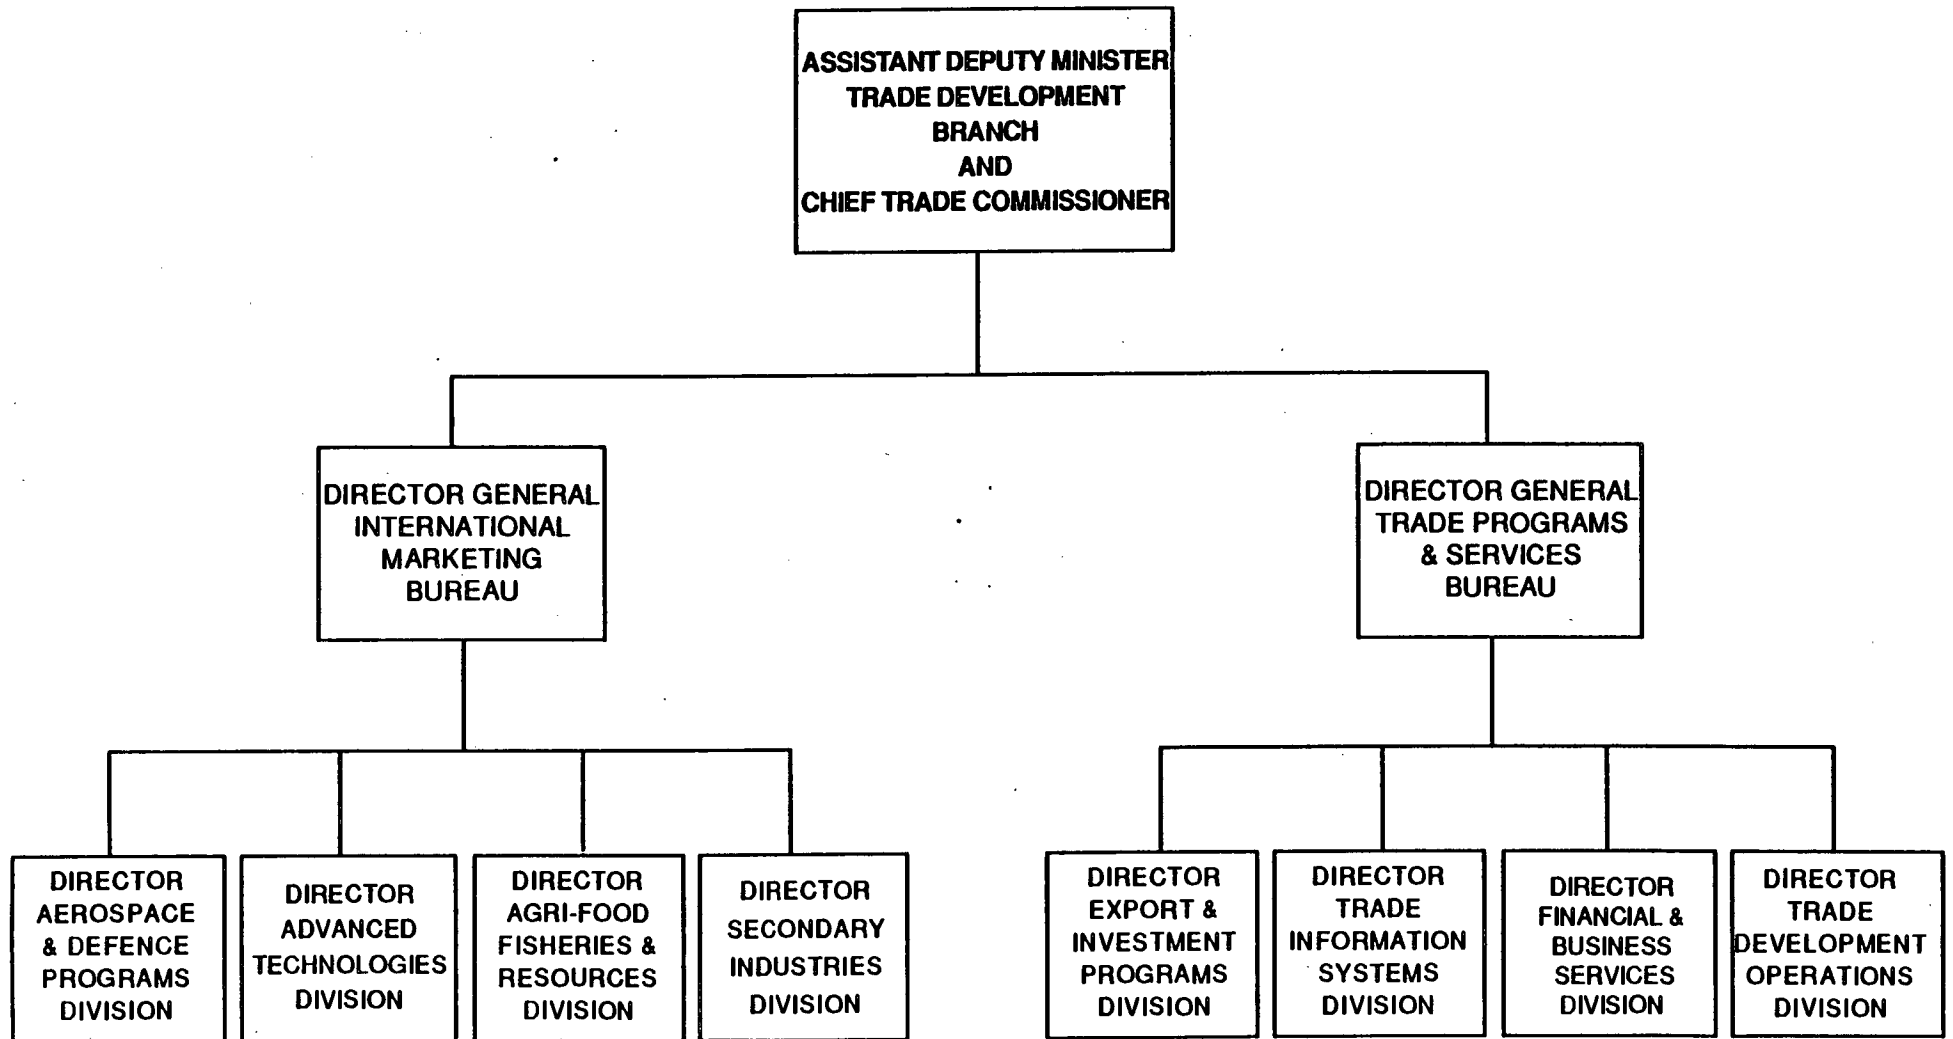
ASSISTANT DEPUTY MINISTER
TRADE DEVELOPMENT
BRANCH
AND
CHIEF TRADE COMMISSIONER

DIRECTOR GENERAL
INTERNATIONAL
MARKETING
BUREAU

DIRECTOR GENERAL
TRADE PROGRAMS
& SERVICES
BUREAU

DIRECTOR
AEROSPACE
& DEFENCE
PROGRAMS
DIVISION

DIRECTOR
ADVANCED
TECHNOLOGIES
DIVISION

DIRECTOR
AGRI-FOOD
FISHERIES &
RESOURCES
DIVISION

DIRECTOR
SECONDARY
INDUSTRIES
DIVISION

DIRECTOR
EXPORT &
INVESTMENT
PROGRAMS
DIVISION

DIRECTOR
TRADE
INFORMATION
SYSTEMS
DIVISION

DIRECTOR
FINANCIAL &
BUSINESS
SERVICES
DIVISION

DIRECTOR
TRADE
DEVELOPMENT
OPERATIONS
DIVISION